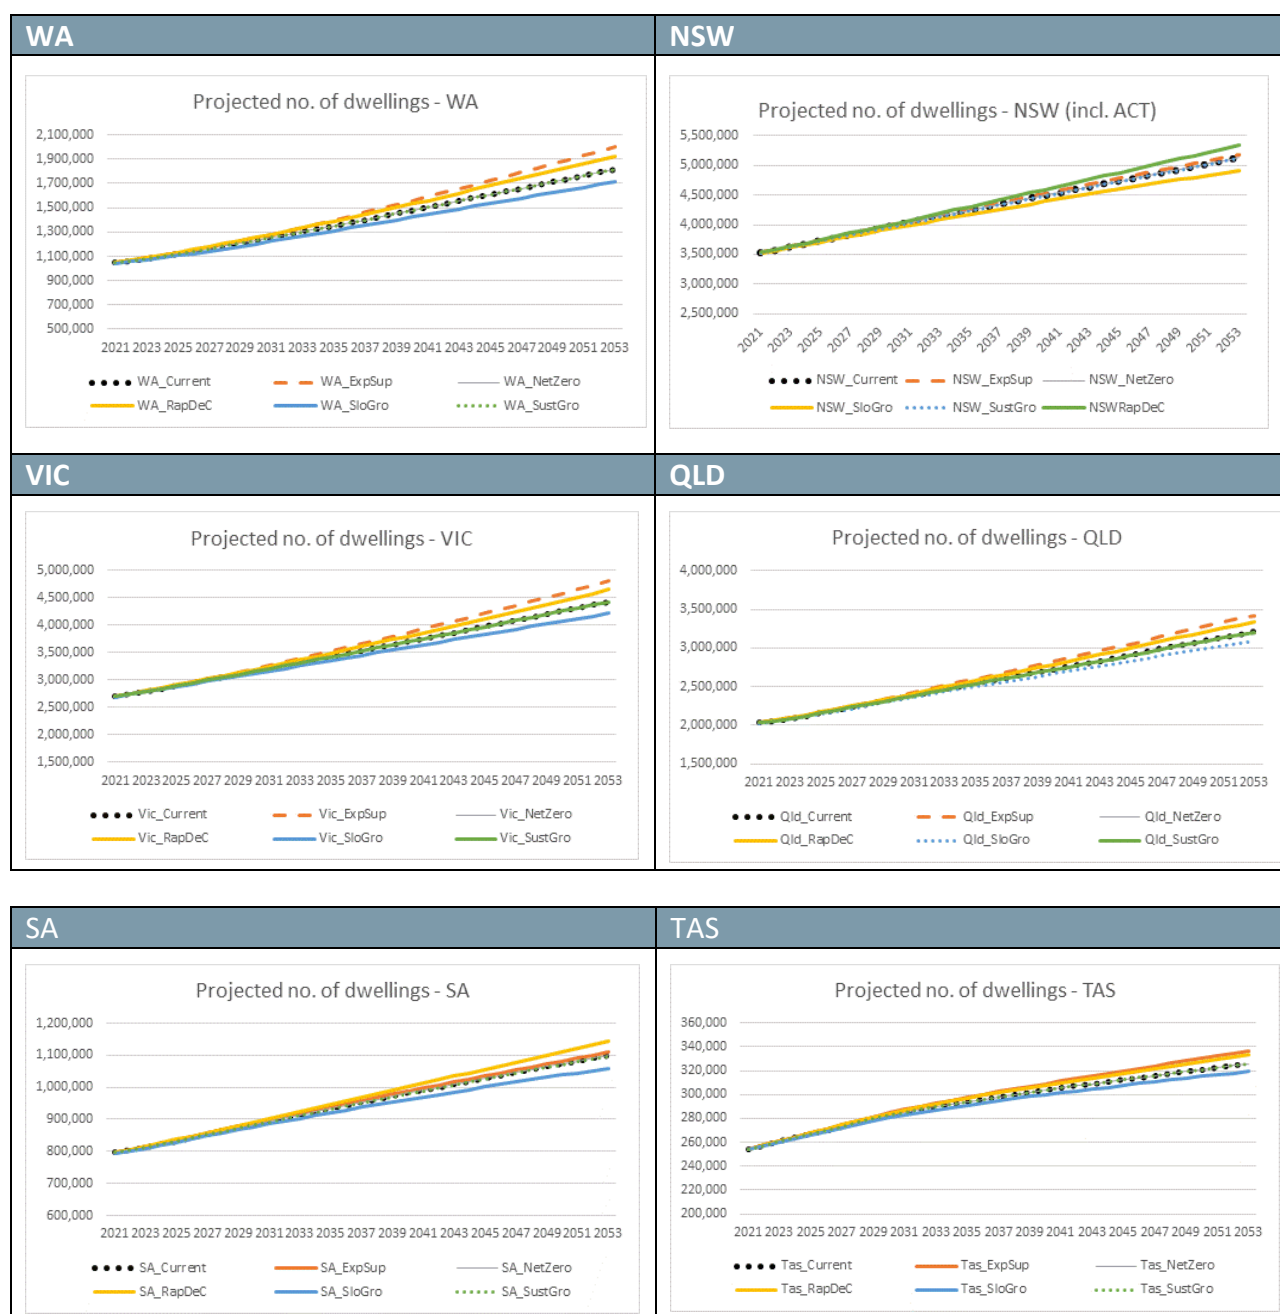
WA

Projected no. of dwellings - WA

2,100,000
1,900,000
1,700,000
1,500,000
1,300,000
1,100,000
900,000
700,000
500,000

2021 2023 2025 2027 2029 2031 2033 2035 2037 2039 2041 2043 2045 2047 2049 2051 2053

WA_Current WA_ExpSup WA_NetZero
WA_RapDeC WA_SloGro WA_SustGro

NSW

Projected no. of dwellings - NSW (incl. ACT)

5,500,000
5,000,000
4,500,000
4,000,000
3,500,000
3,000,000
2,500,000

2021 2023 2025 2027 2029 2031 2033 2035 2037 2039 2041 2043 2045 2047 2049 2051 2053

NSW_Current NSW_ExpSup NSW_NetZero
NSW_SloGro NSW_SustGro NSWRapDeC

VIC

Projected no. of dwellings - VIC

5,000,000
4,500,000
4,000,000
3,500,000
3,000,000
2,500,000
2,000,000
1,500,000

2021 2023 2025 2027 2029 2031 2033 2035 2037 2039 2041 2043 2045 2047 2049 2051 2053

Vic_Current Vic_ExpSup Vic_NetZero
Vic_RapDeC Vic_SloGro Vic_SustGro

QLD

Projected no. of dwellings - QLD

4,000,000
3,500,000
3,000,000
2,500,000
2,000,000
1,500,000

2021 2023 2025 2027 2029 2031 2033 2035 2037 2039 2041 2043 2045 2047 2049 2051 2053

Qld_Current Qld_ExpSup Qld_NetZero
Qld_RapDeC Qld_SloGro Qld_SustGro

SA

Projected no. of dwellings - SA

1,200,000
1,100,000
1,000,000
900,000
800,000
700,000
600,000

2021 2023 2025 2027 2029 2031 2033 2035 2037 2039 2041 2043 2045 2047 2049 2051 2053

SA_Current SA_ExpSup SA_NetZero
SA_RapDeC SA_SloGro SA_SustGro

TAS

Projected no. of dwellings - TAS

360,000
340,000
320,000
300,000
280,000
260,000
240,000
220,000
200,000

2021 2023 2025 2027 2029 2031 2033 2035 2037 2039 2041 2043 2045 2047 2049 2051 2053

Tas_Current Tas_ExpSup Tas_NetZero
Tas_RapDeC Tas_SloGro Tas_SustGro